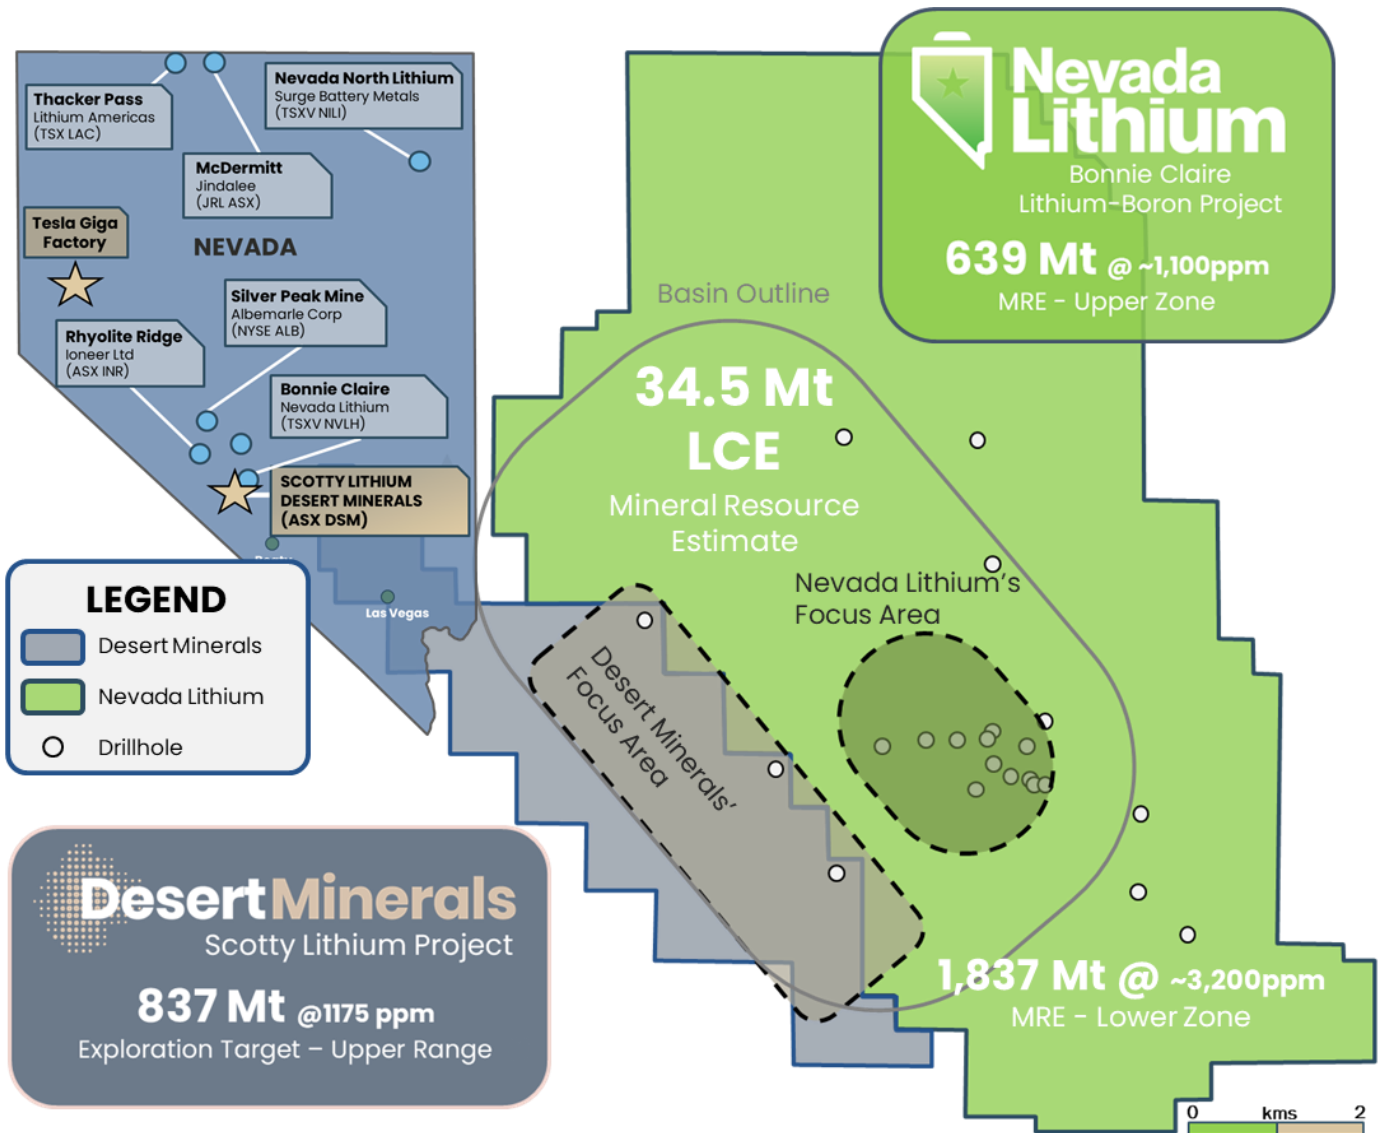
Thacker Pass
Lithium Americas
(TSX LAC)

Nevada North Lithium
Surge Battery Metals
(TSXV NILI)

McDermitt
Jindalee
(JRL ASX)

Tesla Giga Factory

NEVADA

Silver Peak Mine
Albemarle Corp
(NYSE ALB)

Rhyolite Ridge
Ioneer Ltd
(ASX INR)

Bonnie Claire
Nevada Lithium
(TSXV NVLH)

SCOTTY LITHIUM
DESERT MINERALS
(ASX DSM)

Las Vegas

LEGEND
Desert Minerals
Nevada Lithium
Drillhole

Nevada Lithium
Bonnie Claire
Lithium-Boron Project
639 Mt @ ~1,100ppm
MRE - Upper Zone

Basin Outline

34.5 Mt
LCE
Mineral Resource
Estimate

Nevada Lithium's
Focus Area

Desert Minerals'
Focus Area

1,837 Mt @ ~3,200ppm
MRE - Lower Zone

DesertMinerals
Scotty Lithium Project
837 Mt @1175 ppm
Exploration Target – Upper Range

0 kms 2